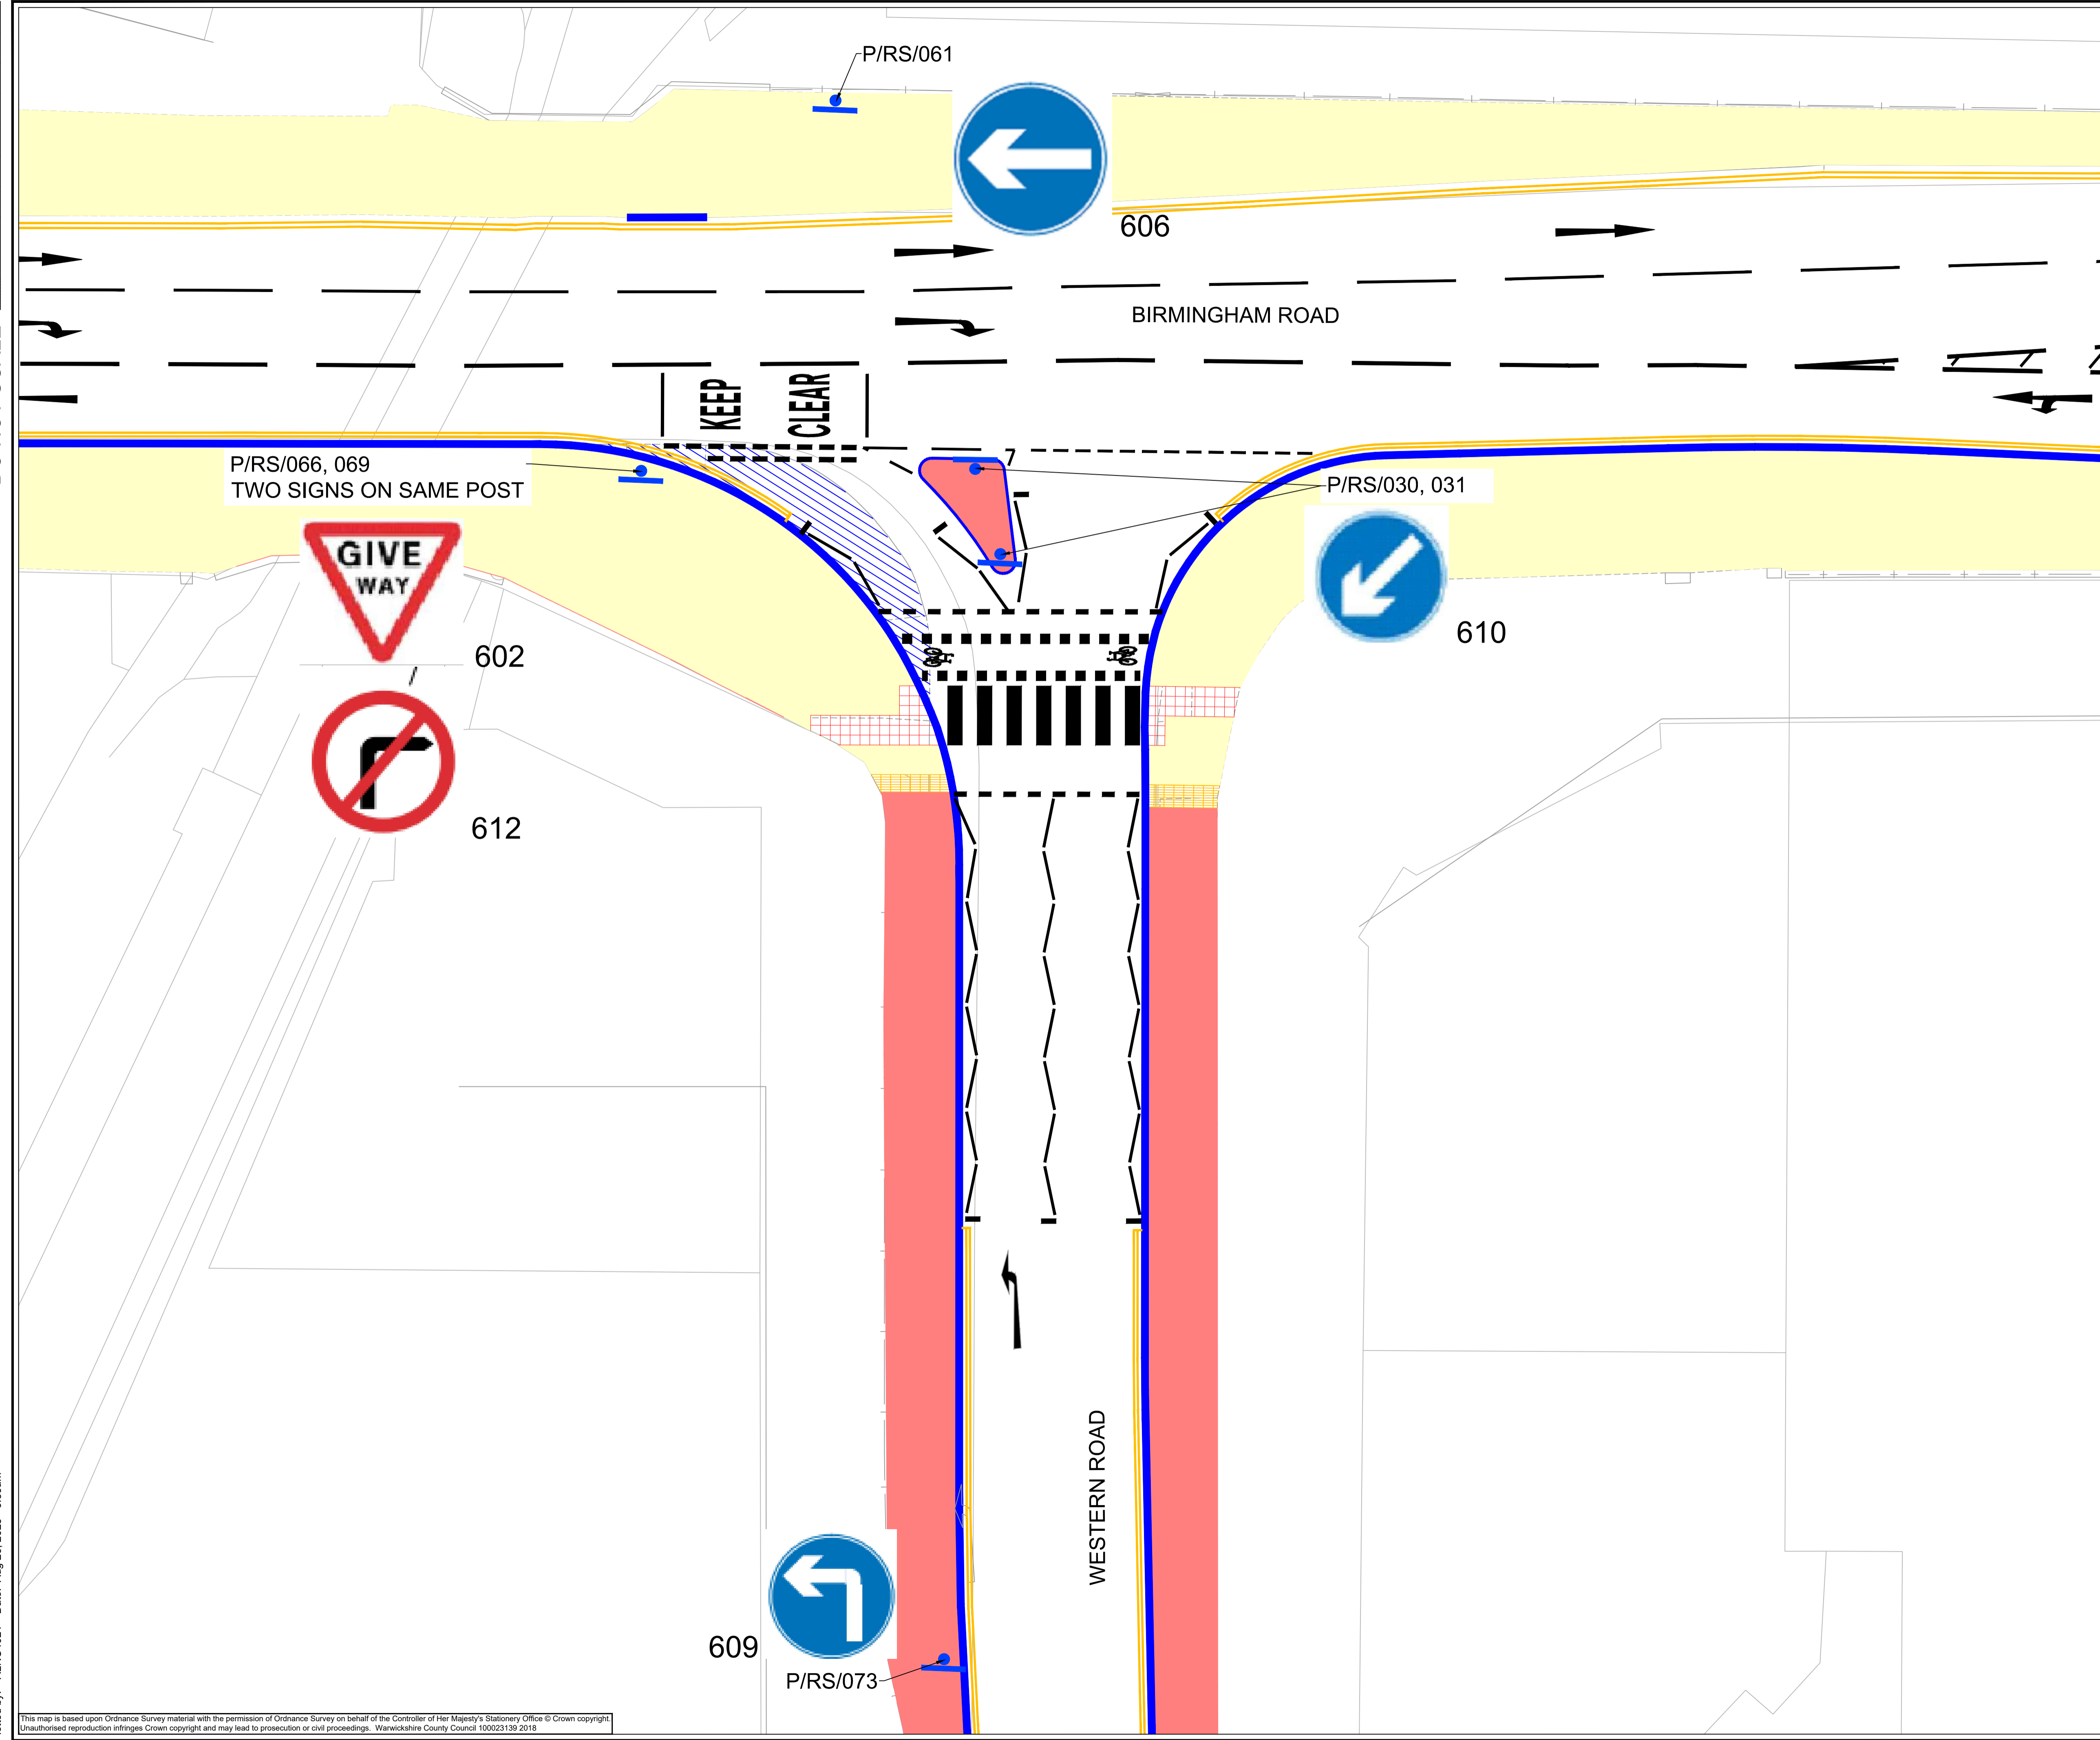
P/RS/061

606

BIRMINGHAM ROAD

KEEP CLEAR

P/RS/066, 069
TWO SIGNS ON SAME POST

P/RS/030, 031

GIVE WAY

602

610

612

WESTERN ROAD

609

P/RS/073

This map is based upon Ordnance Survey material with the permission of Ordnance Survey on behalf of the Controller of Her Majesty's Stationery Office © Crown copyright. Unauthorised reproduction infringes Crown copyright and may lead to prosecution or civil proceedings. Warwickshire County Council 100023139 2018